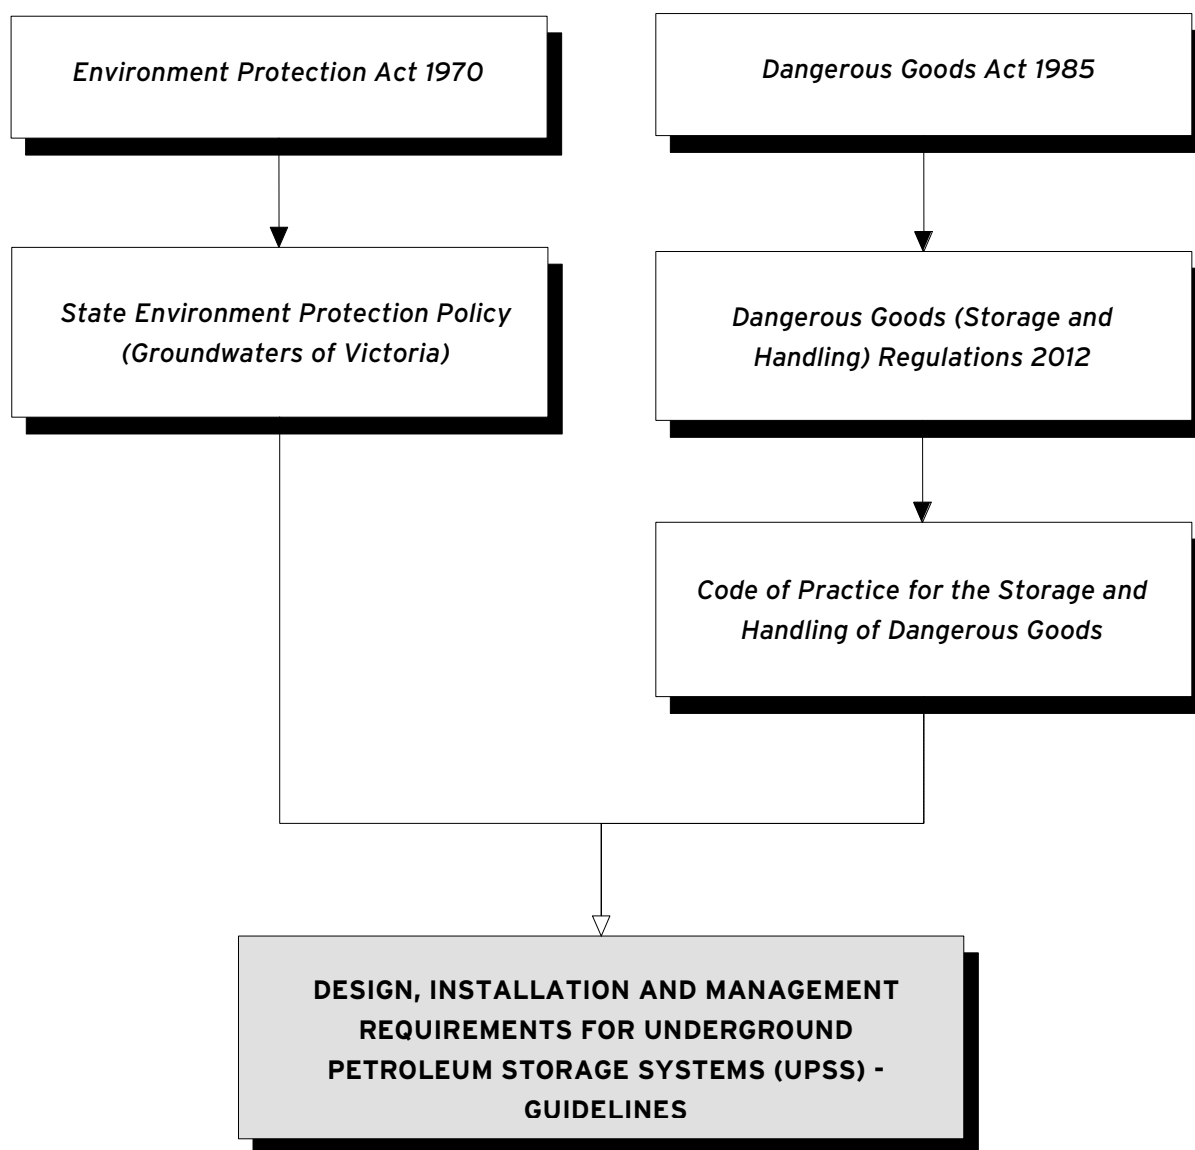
Environment Protection Act 1970

Dangerous Goods Act 1985

State Environment Protection Policy (Groundwaters of Victoria)

Dangerous Goods (Storage and Handling) Regulations 2012

Code of Practice for the Storage and Handling of Dangerous Goods

DESIGN, INSTALLATION AND MANAGEMENT REQUIREMENTS FOR UNDERGROUND PETROLEUM STORAGE SYSTEMS (UPSS) - GUIDELINES